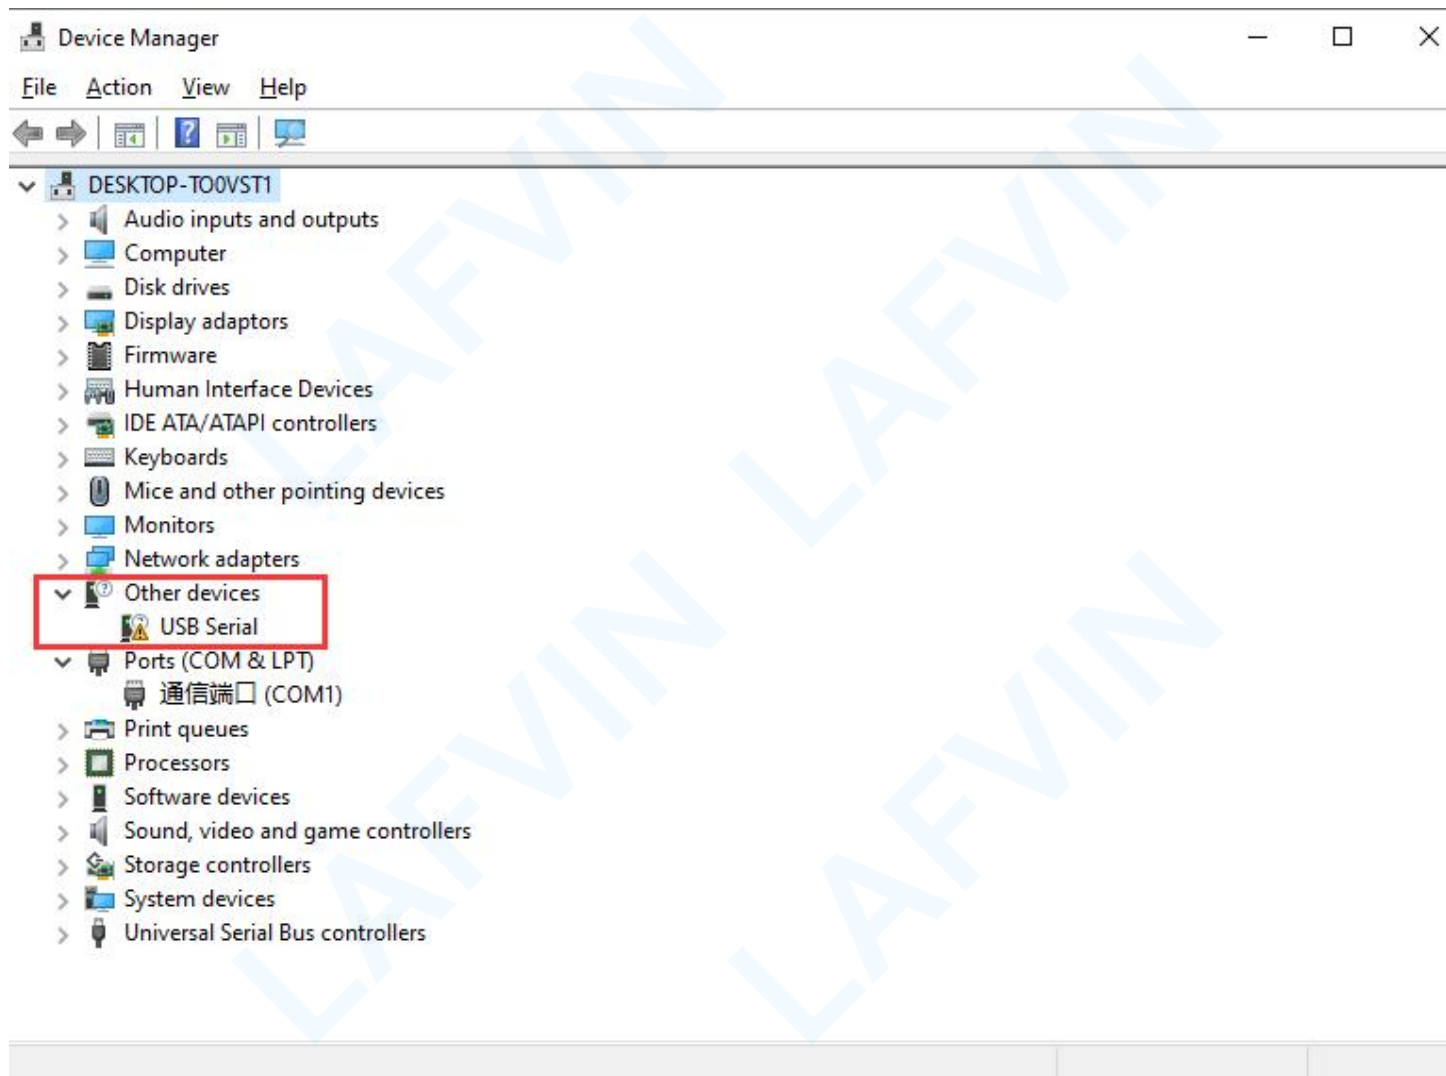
Device Manager

File Action View Help

DESKTOP-TOOVST1
Audio inputs and outputs
Computer
Disk drives
Display adaptors
Firmware
Human Interface Devices
IDE ATA/ATAPI controllers
Keyboards
Mice and other pointing devices
Monitors
Network adapters
Other devices
USB Serial
Ports (COM & LPT)
通信端口 (COM1)
Print queues
Processors
Software devices
Sound, video and game controllers
Storage controllers
System devices
Universal Serial Bus controllers

LAFVIN LAFVIN LAFVIN LAFVIN